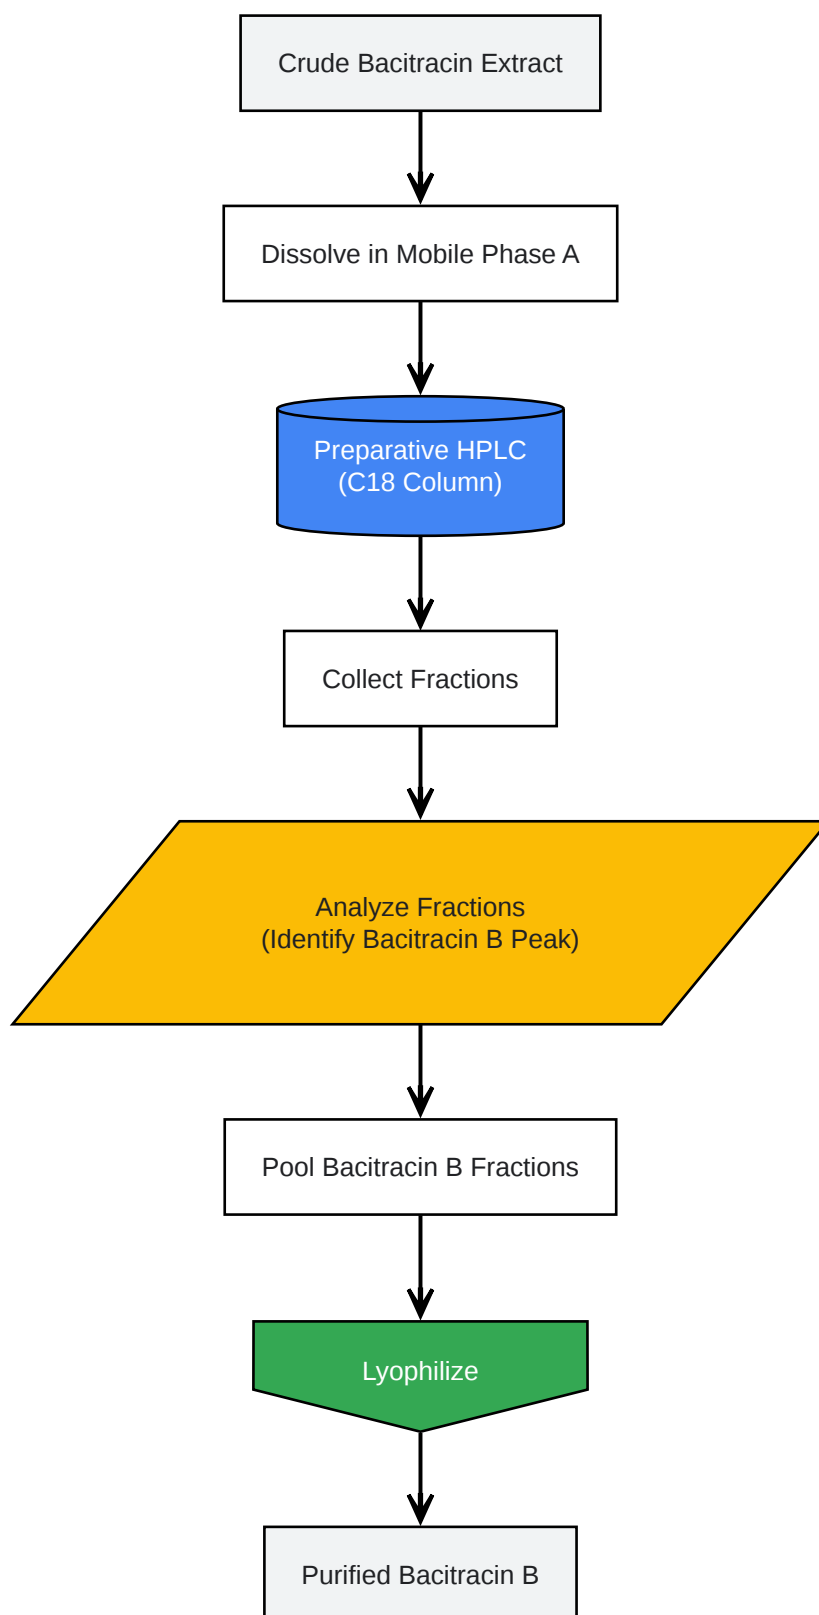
Crude Bacitracin Extract

Dissolve in Mobile Phase A

Preparative HPLC
(C18 Column)

Collect Fractions

Analyze Fractions
(Identify Bacitracin B Peak)

Pool Bacitracin B Fractions

Lyophilize

Purified Bacitracin B